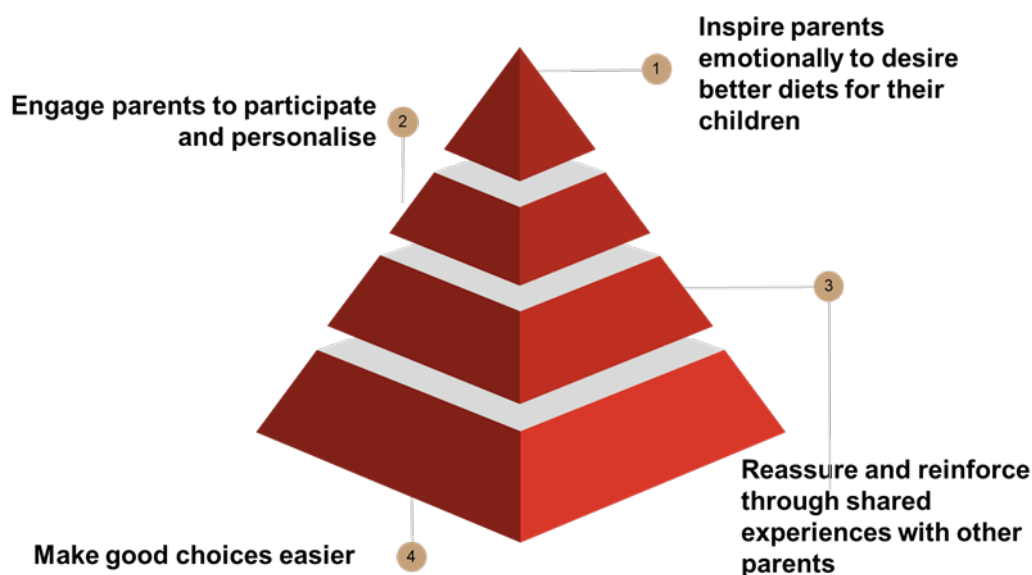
1
Inspire parents emotionally to desire better diets for their children

2
Engage parents to participate and personalise

3
Reassure and reinforce through shared experiences with other parents

4
Make good choices easier